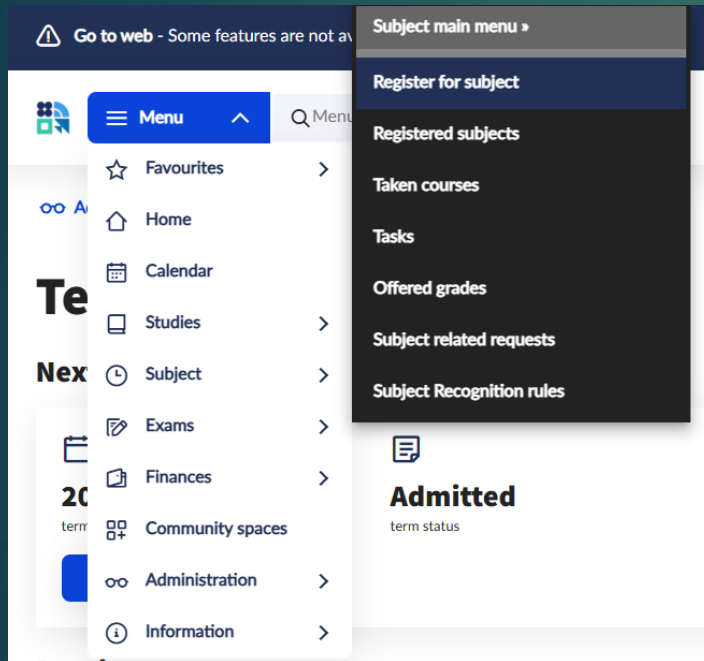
Go to web - Some features are not av

Subject main menu »

Register for subject

Registered subjects

Taken courses

Tasks

Offered grades

Subject related requests

Subject Recognition rules

Menu

Menu

Favourites

Home

Calendar

Studies

Subject

Exams

Finances

Community spaces

Administration

Information

Ac

Te

Next

20

term

Admitted

term status